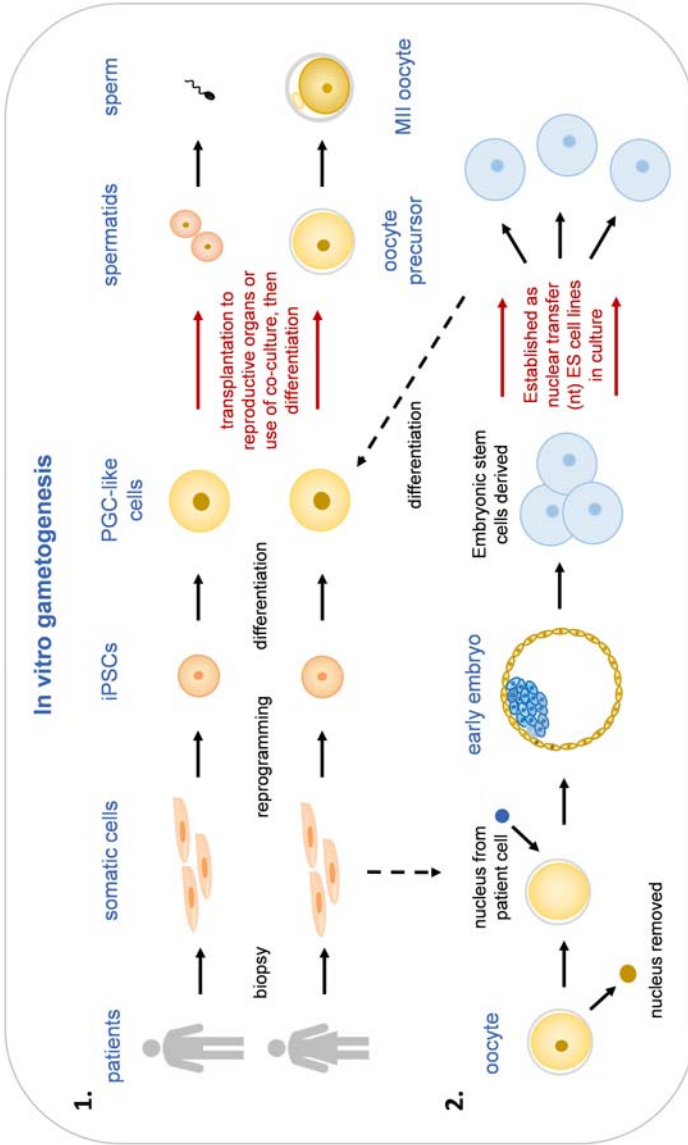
In vitro gametogenesis

1.

patients

biopsy

somatic cells

reprogramming

iPSCs

differentiation

PGC-like cells

transplantation to reproductive organs or use of co-culture, then differentiation

spermatids

sperm

oocyte precursor

MII oocyte

2.

oocyte

nucleus removed

nucleus from patient cell

early embryo

Embryonic stem cells derived

differentiation

Established as nuclear transfer (nt) ES cell lines in culture